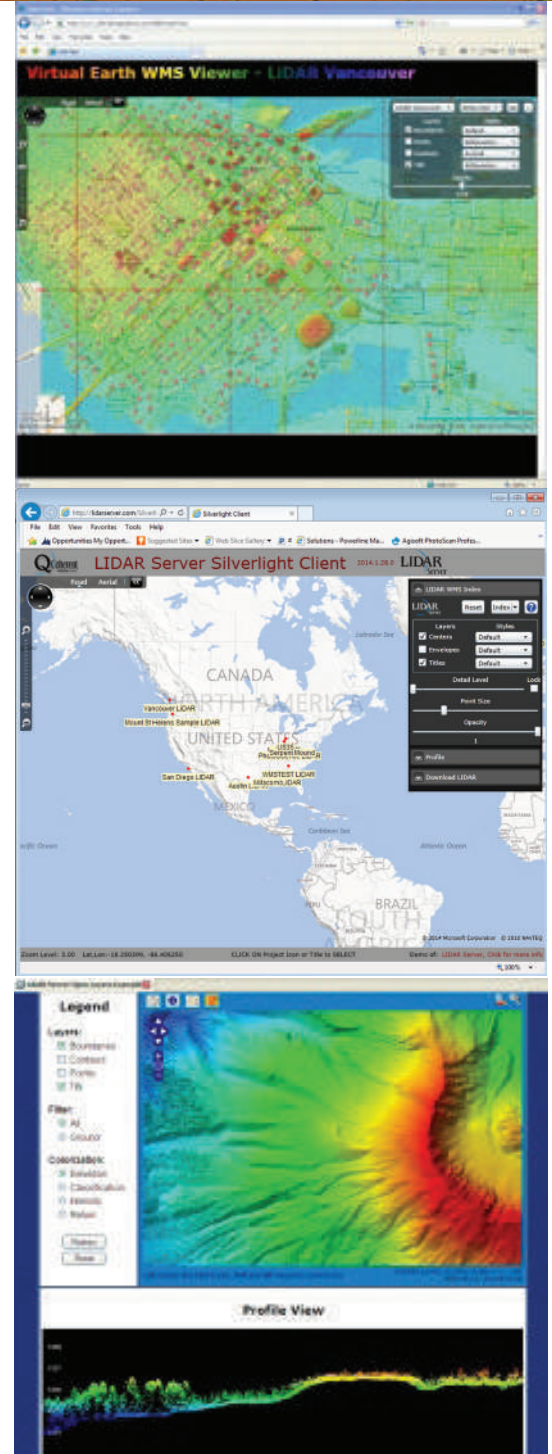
Virtual Earth WMS Viewer - LiDAR Vancouver

Road Aerial

http://lidarserver.com/Silverl Silverlight Client

File Edit View Favorites Tools Help

Opportunities My Opport... Suggested Sites Web Slice Gallery Solutions - Powerline Ma... Agisoft PhotoScan Profes...

LIDAR Server Silverlight Client 2014.1.28.0 LIDAR Server

Road Aerial

LIDAR WMS Index

LIDAR Server Reset Index

Layers Styles

Centers Default

Envelopes Default

Titles Default

Detail Level Lock

Point Size

Opacity

1

Profile

Download LIDAR

Labrador Sea

CANADA

NORTH AMERICA

UNITED STATES

Vancouver LIDAR

Mount St Helens Sample LIDAR

US35

Serpent Mound

WMSTEST LIDAR

San Diego LIDAR

Austin

Mitchell LIDAR

MEXICO

Caribbean Sea

Pacific Ocean

Atlantic Ocean

BRAZIL

SOUTH AMERICA

© 2014 Microsoft Corporation © 2010 NAVTEQ

Zoom Level: 3.00 Lat,Lon: -18.260396, -86.406250

CLICK ON Project Icon or Title to SELECT

Demo of: LIDAR Server, Click for more info

100%

Legend

Layers:

Boundaries

Contour

Points

Tin

Filter:

All

Ground

Colorization:

Elevation

Classification

Intensity

Return

Redraw

Reset

Profile View